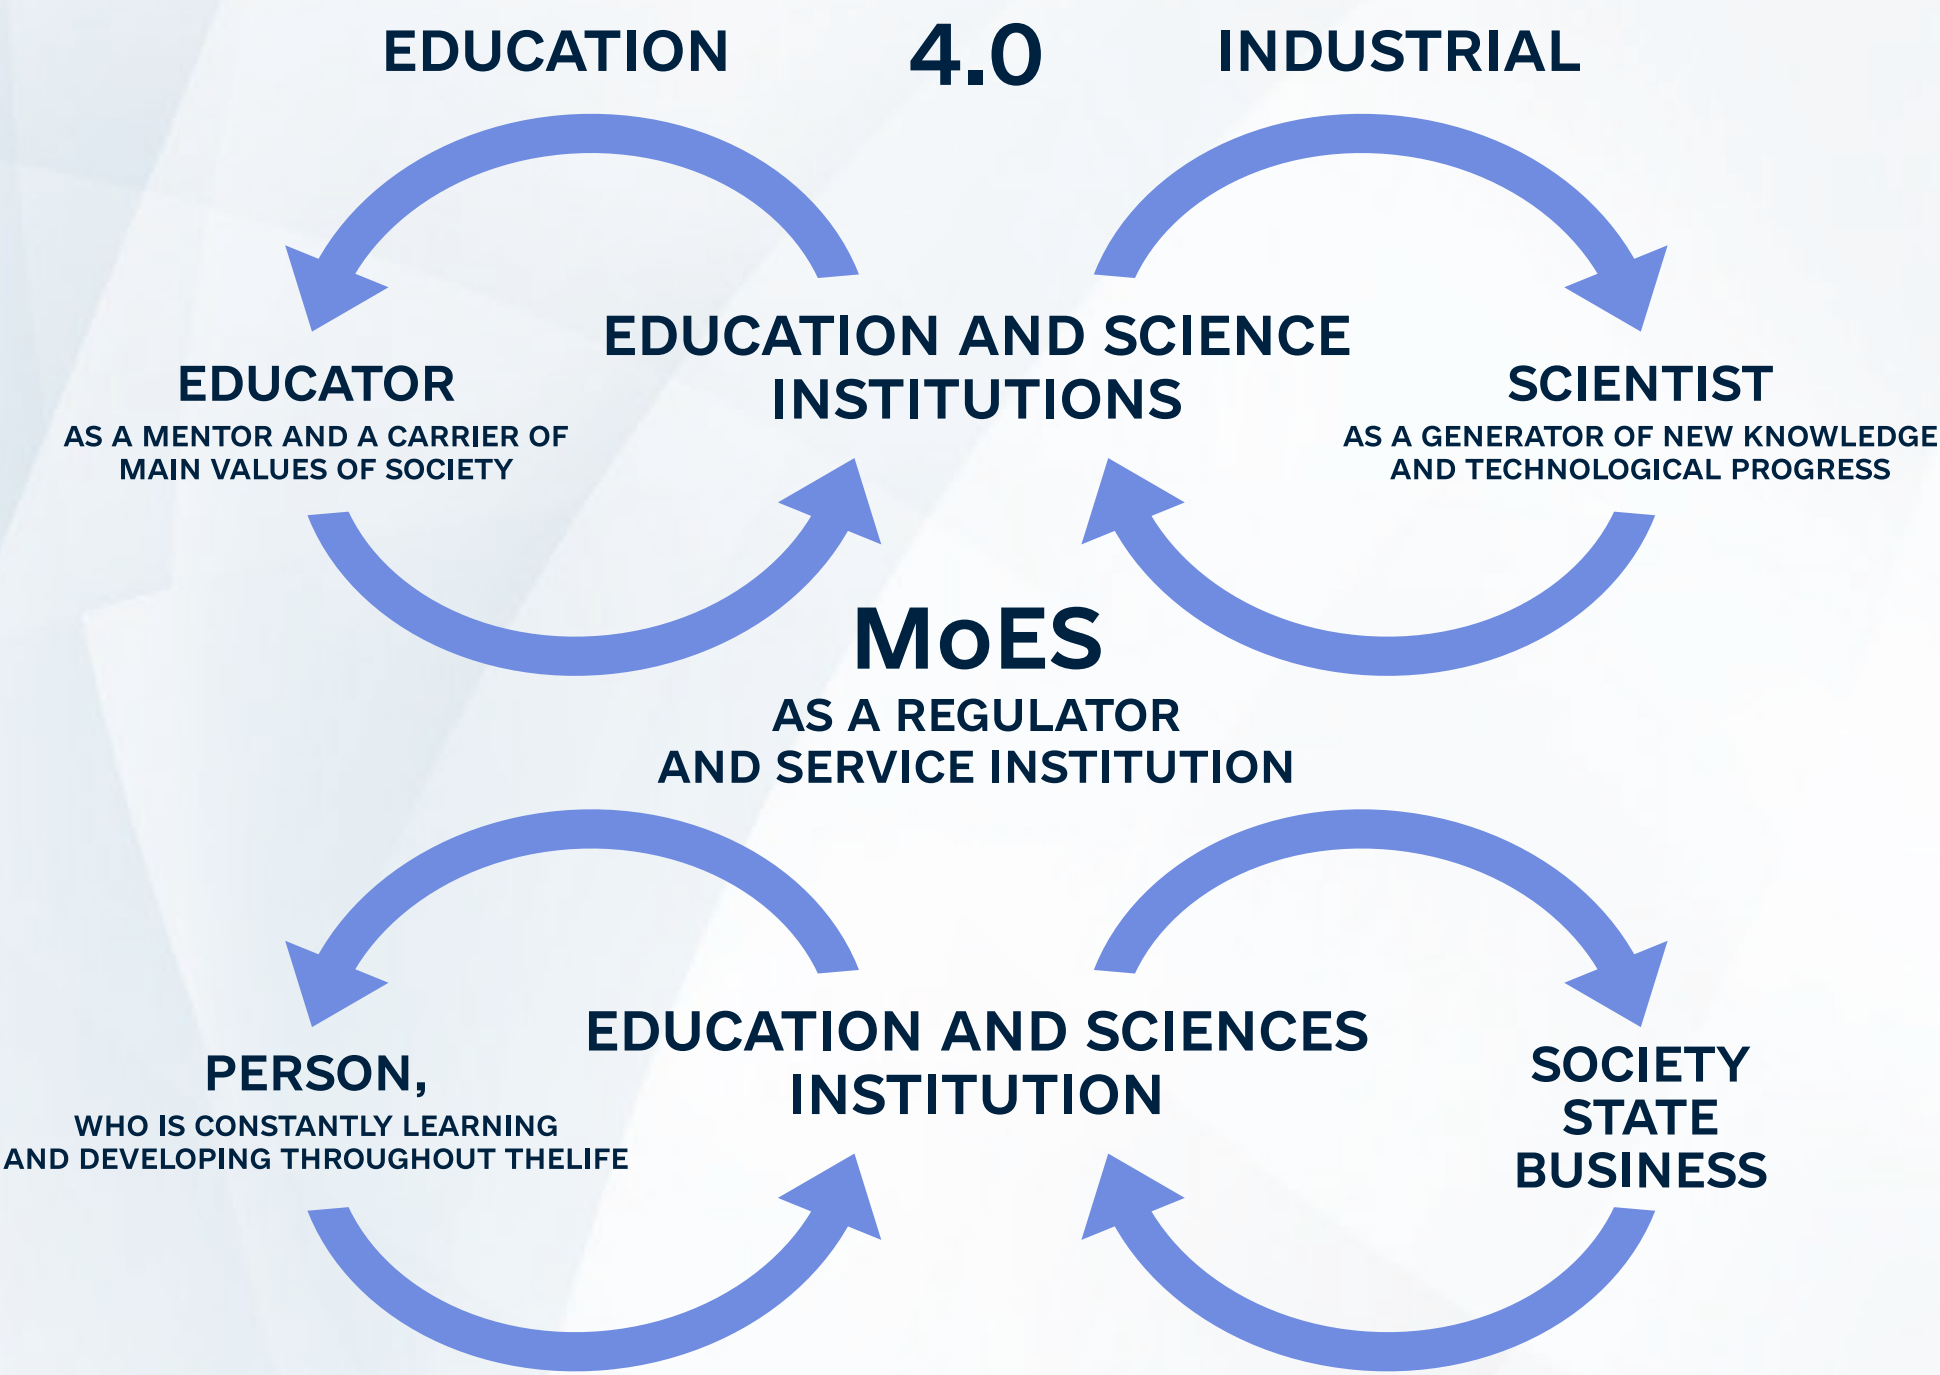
EDUCATION 4.0 INDUSTRIAL

EDUCATION AND SCIENCE INSTITUTIONS

EDUCATOR

AS A MENTOR AND A CARRIER OF MAIN VALUES OF SOCIETY

SCIENTIST

AS A GENERATOR OF NEW KNOWLEDGE AND TECHNOLOGICAL PROGRESS

MoES

AS A REGULATOR AND SERVICE INSTITUTION

EDUCATION AND SCIENCES INSTITUTION

PERSON,

WHO IS CONSTANTLY LEARNING AND DEVELOPING THROUGHOUT THELIFE

SOCIETY
STATE
BUSINESS